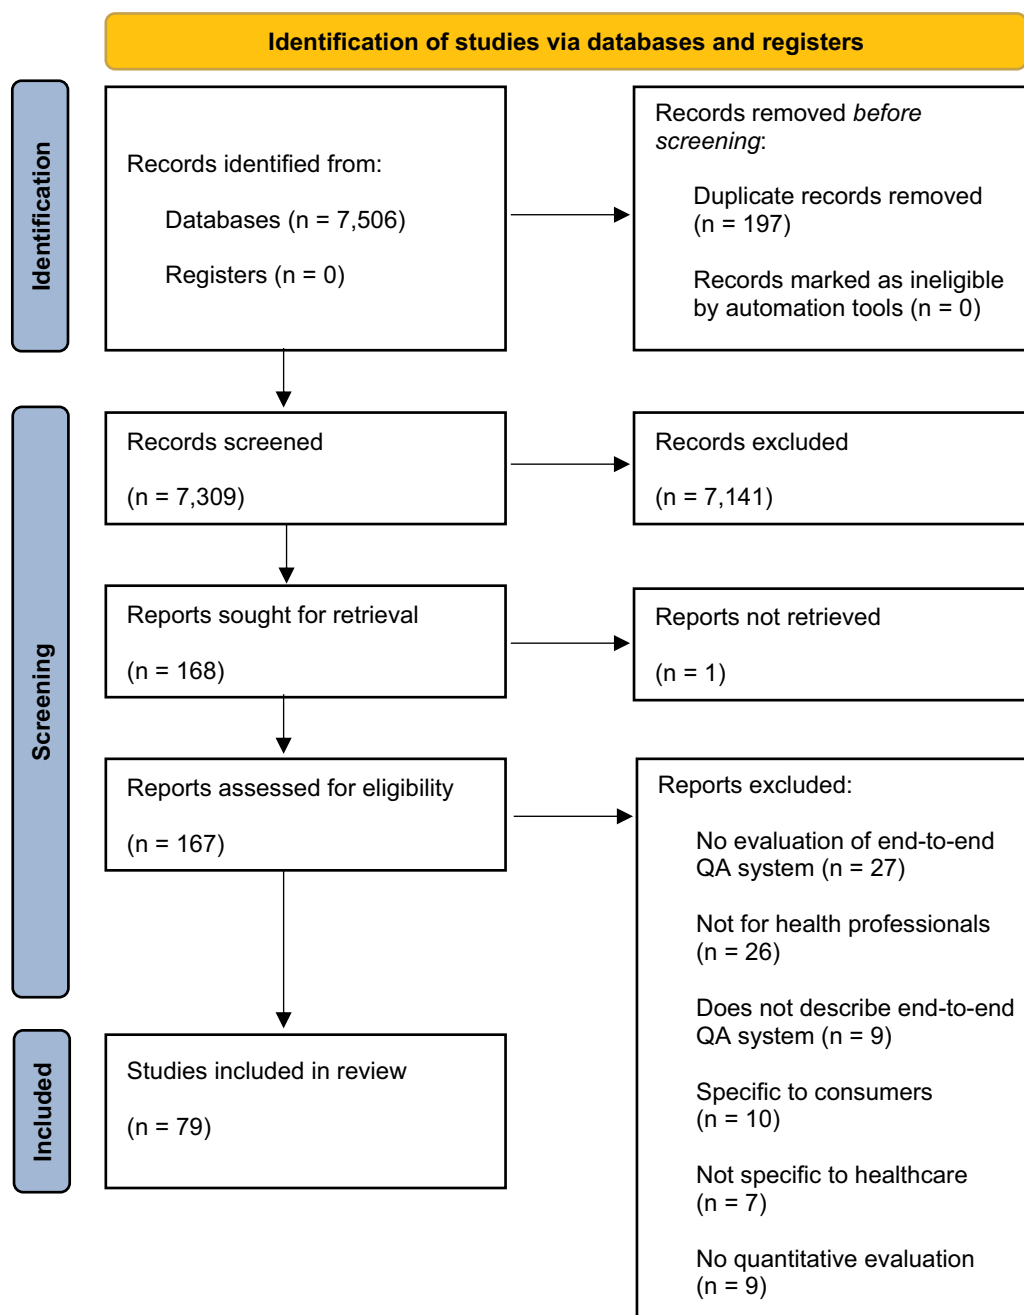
Identification of studies via databases and registers

Identification

Records identified from:

Databases (n = 7,506)

Registers (n = 0)

Records removed *before screening*:

Duplicate records removed (n = 197)

Records marked as ineligible by automation tools (n = 0)

Screening

Records screened

(n = 7,309)

Records excluded

(n = 7,141)

Reports sought for retrieval

(n = 168)

Reports not retrieved

(n = 1)

Reports assessed for eligibility

(n = 167)

Reports excluded:

No evaluation of end-to-end QA system (n = 27)

Not for health professionals (n = 26)

Does not describe end-to-end QA system (n = 9)

Specific to consumers (n = 10)

Not specific to healthcare (n = 7)

No quantitative evaluation (n = 9)

Included

Studies included in review

(n = 79)